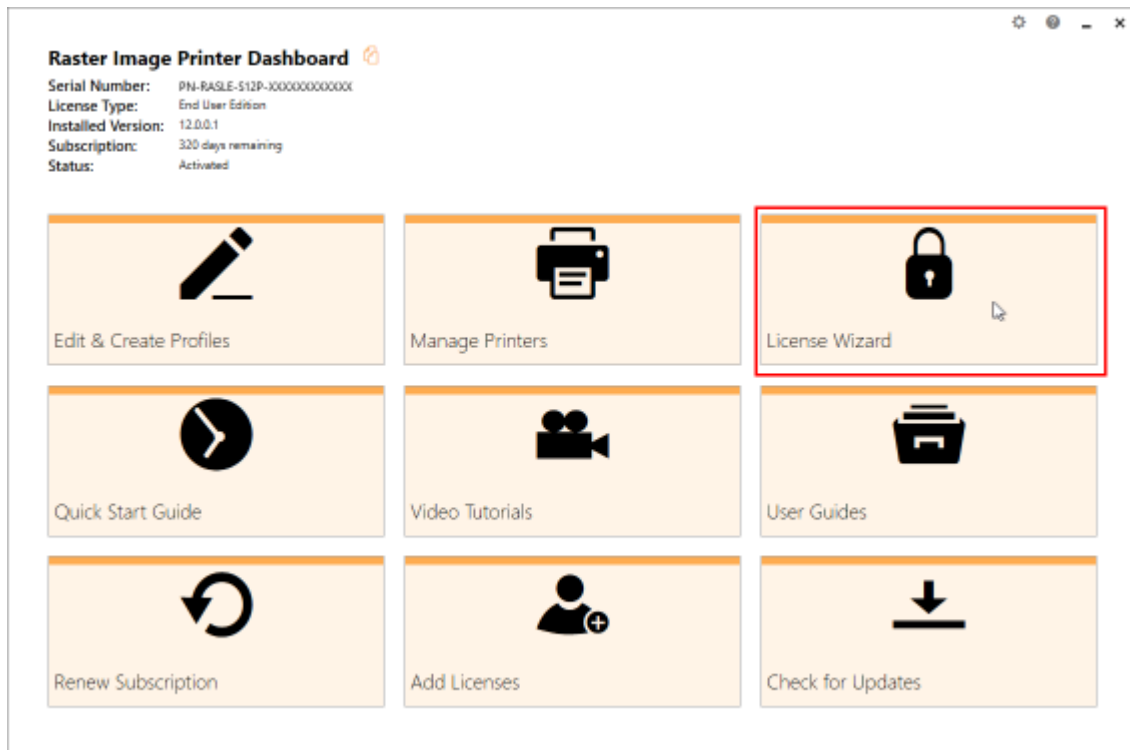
Raster Image Printer Dashboard

Serial Number: PN-RASLE-S12P-XXXXXXXXXXXX
License Type: End User Edition
Installed Version: 12.0.0.1
Subscription: 320 days remaining
Status: Activated

Edit & Create Profiles

Manage Printers

License Wizard

Quick Start Guide

Video Tutorials

User Guides

Renew Subscription

Add Licenses

Check for Updates